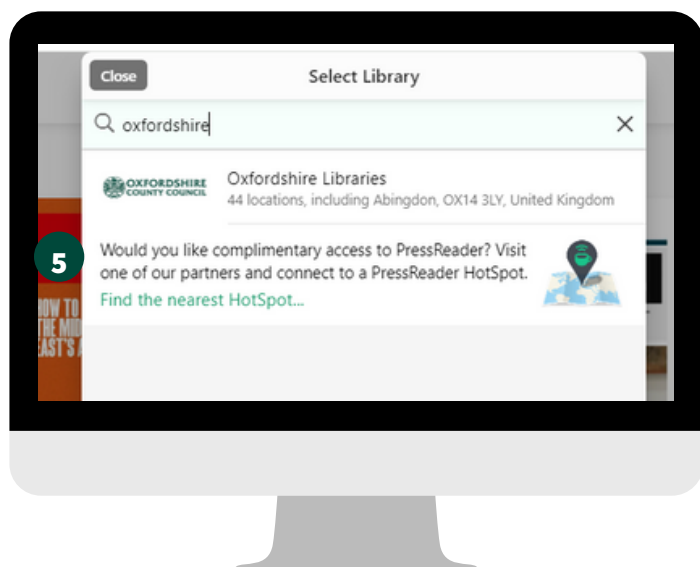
Close

Select Library

oxfordshire

×

OXFORDSHIRE COUNTY COUNCIL

Oxfordshire Libraries
44 locations, including Abingdon, OX14 3LY, United Kingdom

5

Would you like complimentary access to PressReader? Visit one of our partners and connect to a PressReader HotSpot.
Find the nearest HotSpot...

HOW TO
THE MI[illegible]
EAST'S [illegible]